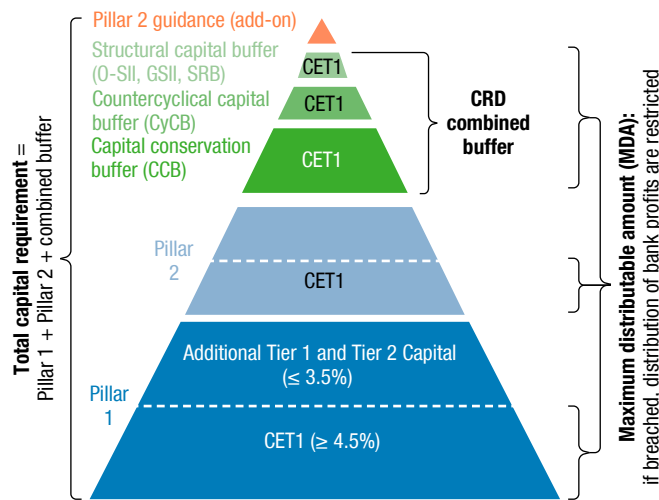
Pillar 2 guidance (add-on)

Structural capital buffer (O-SII, GSII, SRB)

CET1

Countercyclical capital buffer (CyCB)

CET1

Capital conservation buffer (CCB)

CET1

CRD combined buffer

Pillar 2

CET1

Pillar 1

Additional Tier 1 and Tier 2 Capital ($\leq$ 3.5%)

CET1 ($\geq$ 4.5%)

Total capital requirement = Pillar 1 + Pillar 2 + combined buffer

Maximum distributable amount (MDA): if breached, distribution of bank profits are restricted